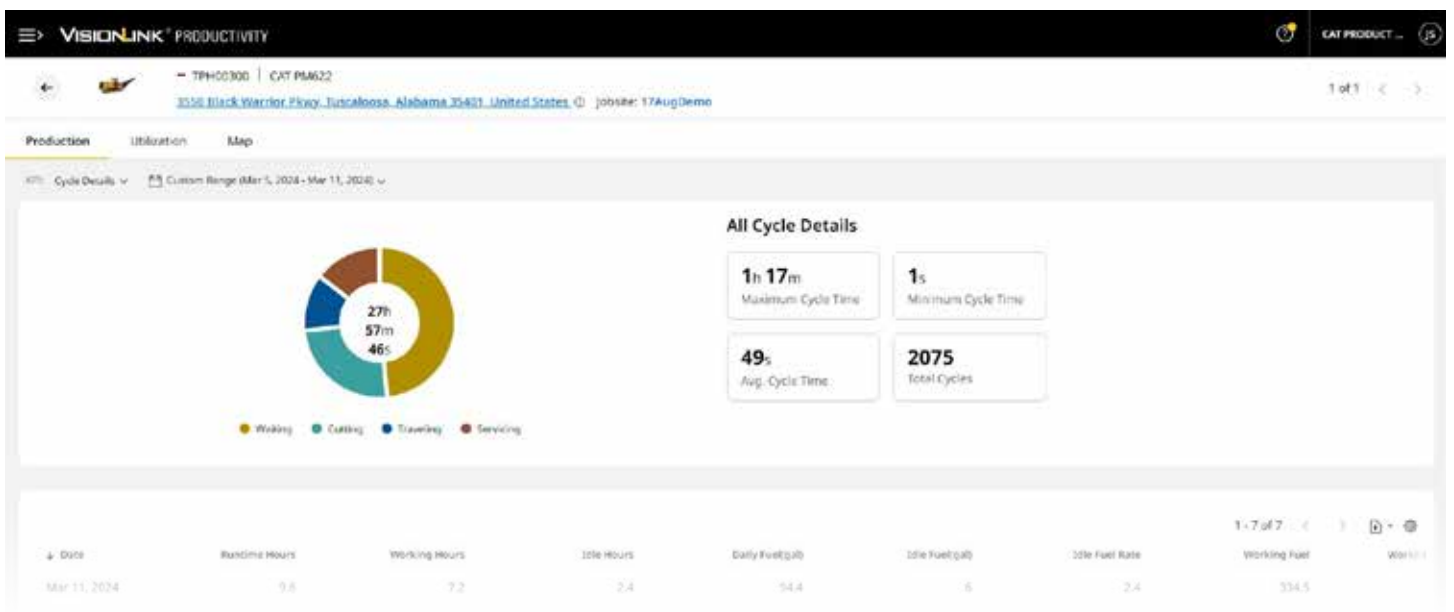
VISIONLINK® PRODUCTIVITY

CAT PRODUCT ... JS

– 7PH00300 | CAT PM622

3550 Black Warrior Pkwy, Tuscaloosa, Alabama 35401, United States ⓘ Jobsite: 17AugDemo

1 of 1

Production Utilization Map

KPI: Cycle Details ⌄ Custom Range (Mar 5, 2024 - Mar 11, 2024) ⌄

27h 57m 46s

Working Cutting Traveling Servicing

All Cycle Details

1h 17m
Maximum Cycle Time

1s
Minimum Cycle Time

49s
Avg. Cycle Time

2075
Total Cycles

1 - 7 of 7

| ↓ Date | Runtime Hours | Working Hours | Idle Hours | Daily Fuel(gal) | Idle Fuel(gal) | Idle Fuel Rate | Working Fuel | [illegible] |
|---|---|---|---|---|---|---|---|---|
| Mar 11, 2024 | 9.6 | 7.2 | 2.4 | 34.4 | 6 | 2.4 | 334.5 | |